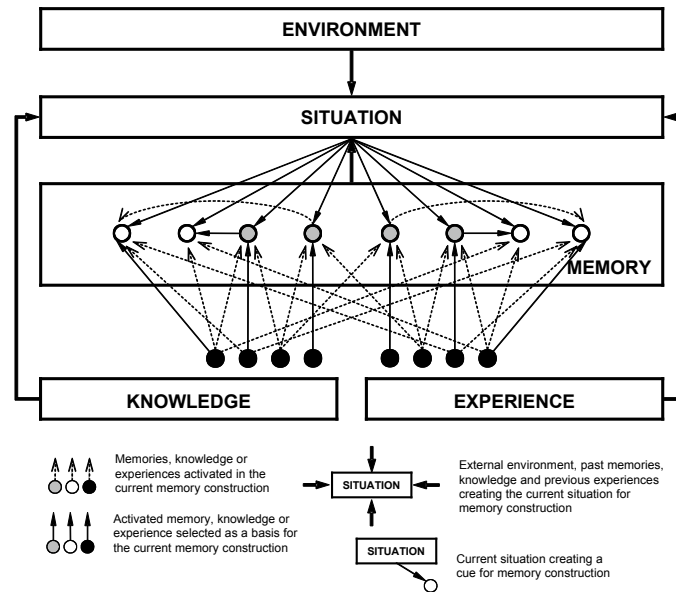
ENVIRONMENT

SITUATION

MEMORY

KNOWLEDGE

EXPERIENCE

Memories, knowledge or experiences activated in the current memory construction

Activated memory, knowledge or experience selected as a basis for the current memory construction

SITUATION

External environment, past memories, knowledge and previous experiences creating the current situation for memory construction

SITUATION

Current situation creating a cue for memory construction